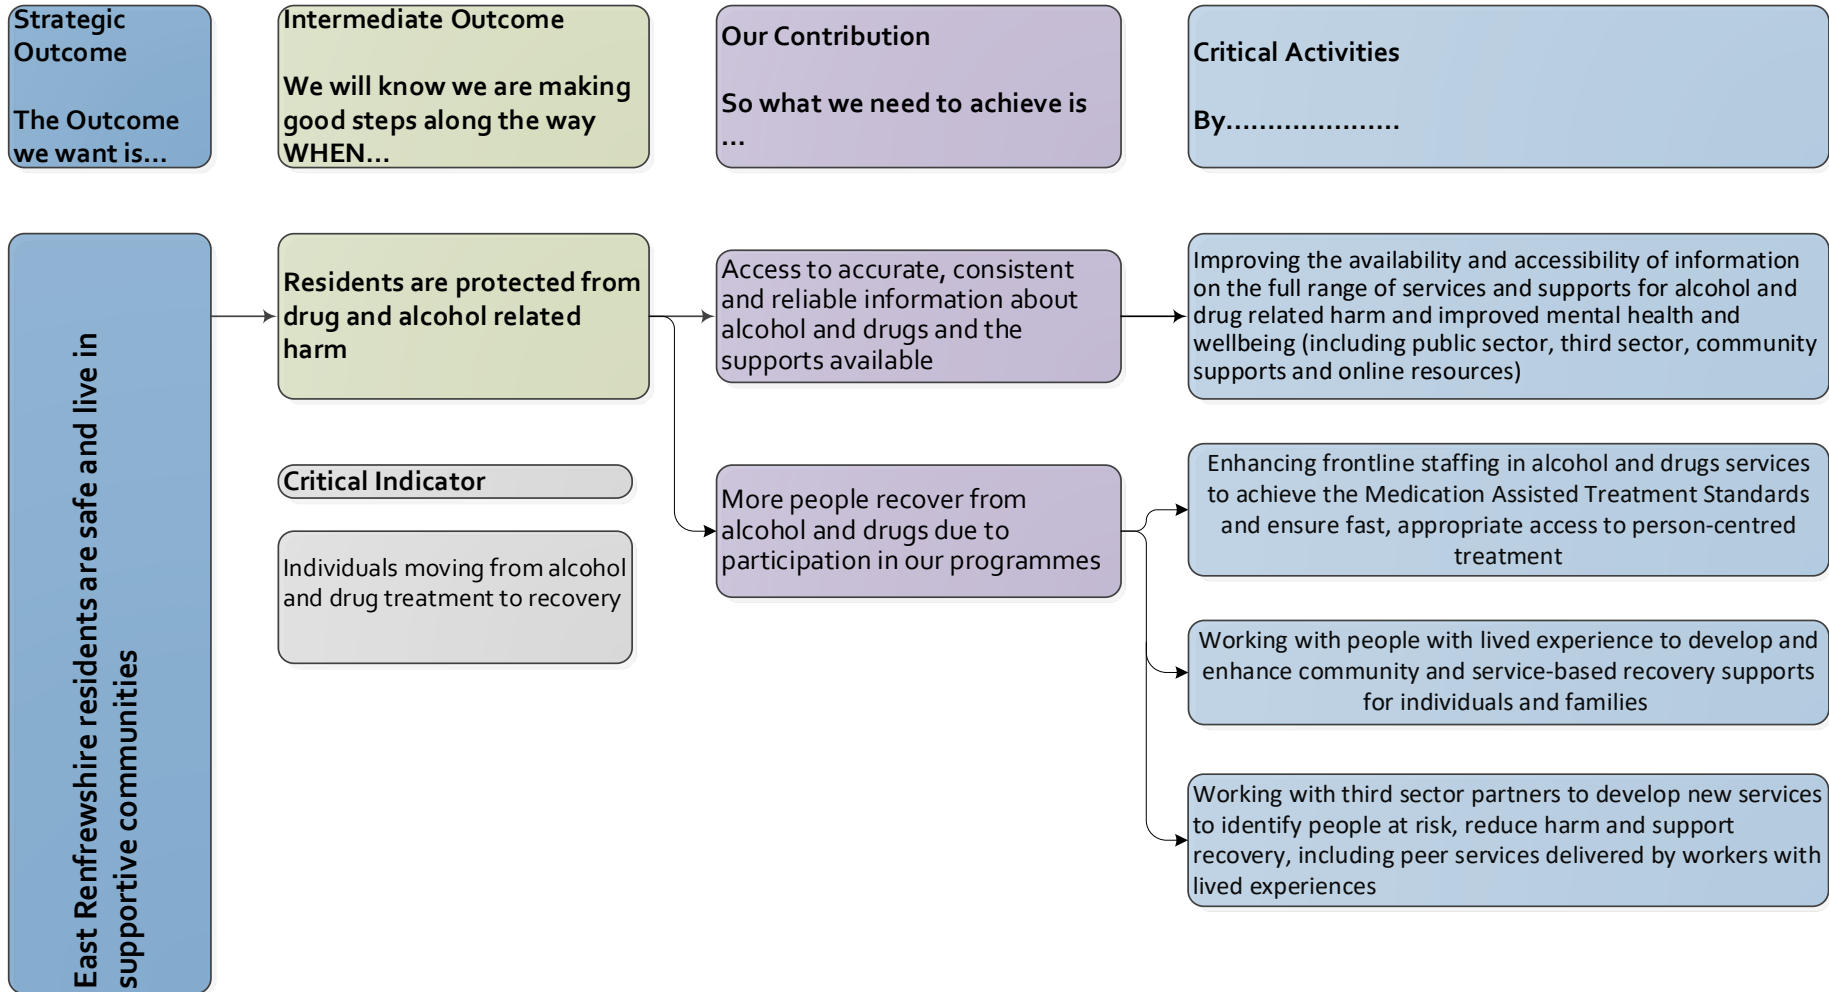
Strategic Outcome

The Outcome we want is…

Intermediate Outcome

We will know we are making good steps along the way WHEN…

Our Contribution

So what we need to achieve is …

Critical Activities

By…………………

East Renfrewshire residents are safe and live in supportive communities

Residents are protected from drug and alcohol related harm

Critical Indicator

Individuals moving from alcohol and drug treatment to recovery

Access to accurate, consistent and reliable information about alcohol and drugs and the supports available

More people recover from alcohol and drugs due to participation in our programmes

Improving the availability and accessibility of information on the full range of services and supports for alcohol and drug related harm and improved mental health and wellbeing (including public sector, third sector, community supports and online resources)

Enhancing frontline staffing in alcohol and drugs services to achieve the Medication Assisted Treatment Standards and ensure fast, appropriate access to person-centred treatment

Working with people with lived experience to develop and enhance community and service-based recovery supports for individuals and families

Working with third sector partners to develop new services to identify people at risk, reduce harm and support recovery, including peer services delivered by workers with lived experiences